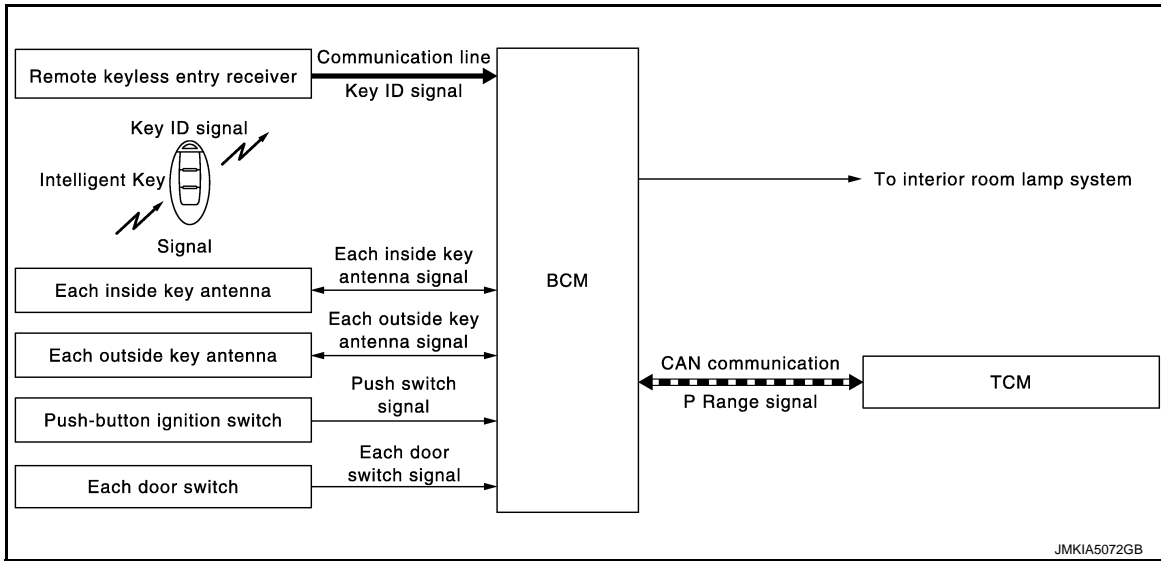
Remote keyless entry receiver

Communication line

Key ID signal

Key ID signal

Intelligent Key

Signal

To interior room lamp system

Each inside key antenna

Each inside key antenna signal

BCM

Each outside key antenna

Each outside key antenna signal

CAN communication

TCM

P Range signal

Push-button ignition switch

Push switch signal

Each door switch

Each door switch signal

JMKIA5072GB